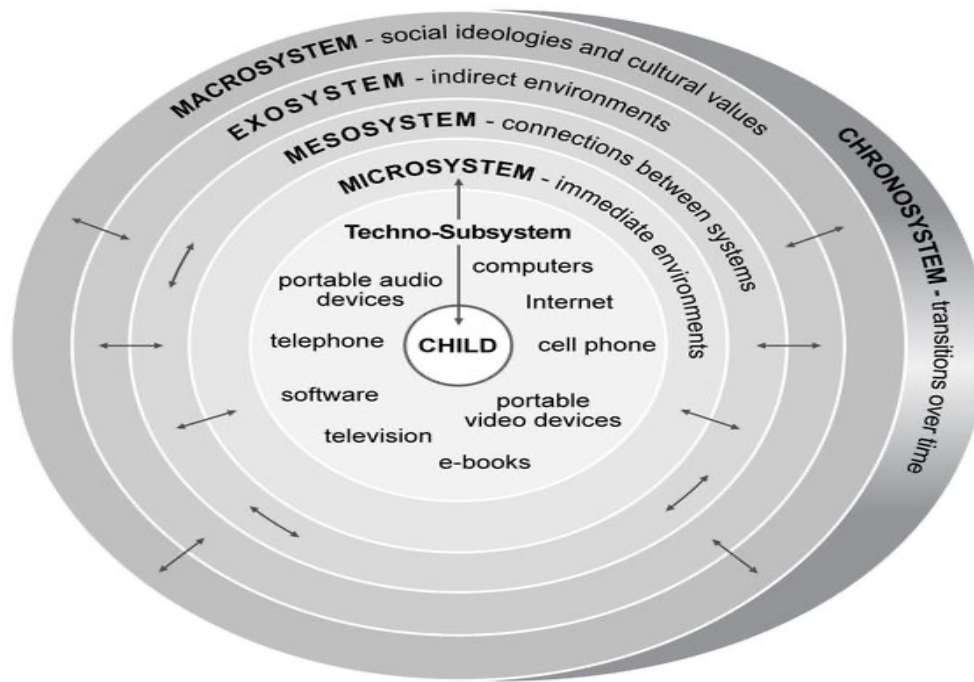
MACROSYSTEM - social ideologies and cultural values

EXOSYSTEM - indirect environments

MESOSYSTEM - connections between systems

MICROSYSTEM - immediate environments

CHRONOSYSTEM - transitions over time

Techno-Subsystem

portable audio devices

computers

Internet

telephone

CHILD

cell phone

software

portable video devices

television

e-books